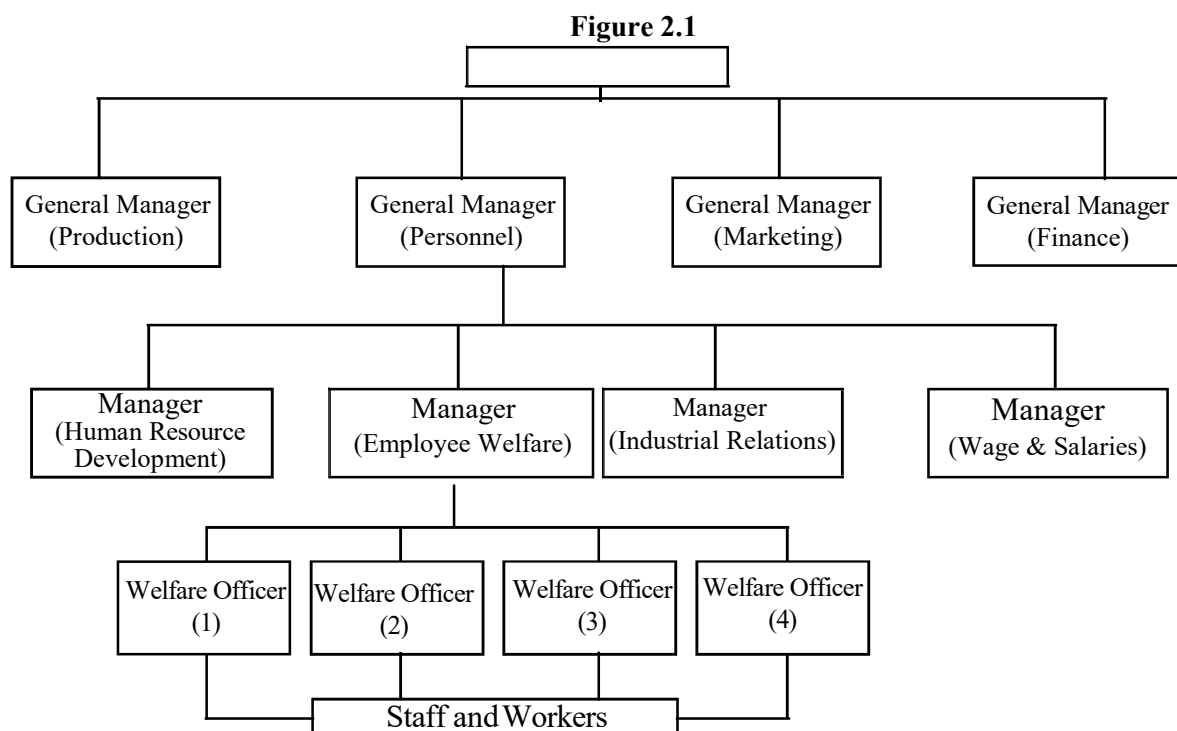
**Figure 2.1**

General Manager (Production)

General Manager (Personnel)

General Manager (Marketing)

General Manager (Finance)

Manager (Human Resource Development)

Manager (Employee Welfare)

Manager (Industrial Relations)

Manager (Wage & Salaries)

Welfare Officer (1)

Welfare Officer (2)

Welfare Officer (3)

Welfare Officer (4)

Staff and Workers